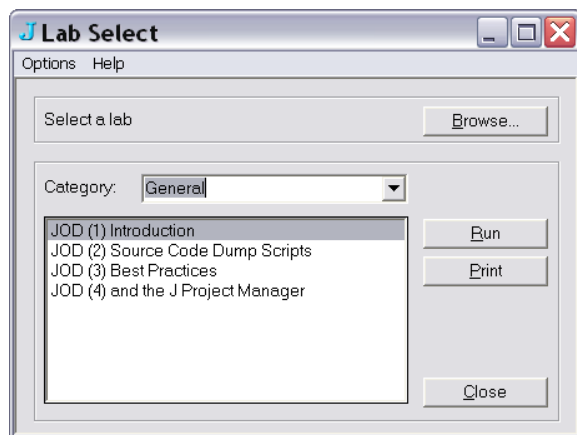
J Lab Select

Options Help

Select a lab

Browse...

Category: General

JOD (1) Introduction
JOD (2) Source Code Dump Scripts
JOD (3) Best Practices
JOD (4) and the J Project Manager

Run

Print

Close